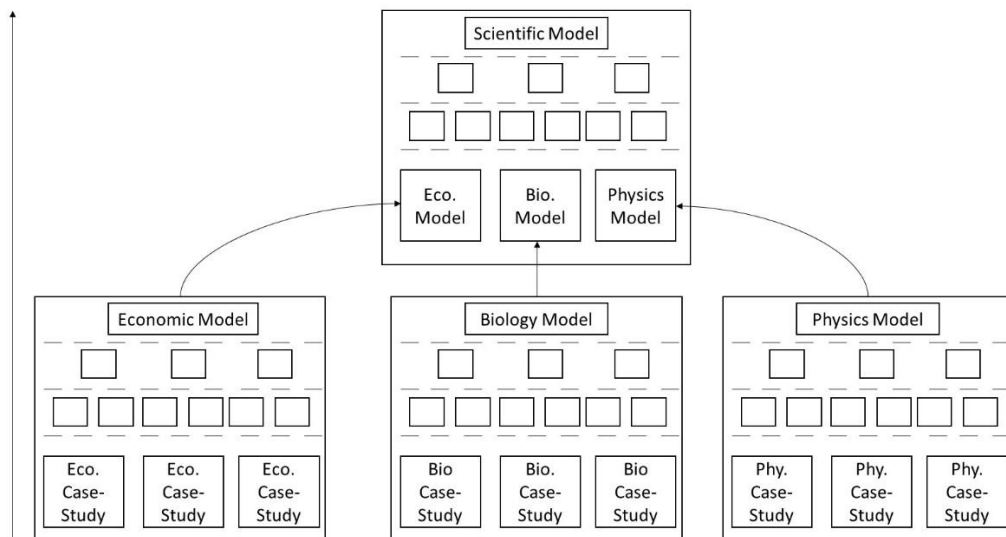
Scientific Model

Eco. Model

Bio. Model

Physics Model

Economic Model

Eco. Case-Study

Eco. Case-Study

Eco. Case-Study

Biology Model

Bio Case-Study

Bio. Case-Study

Bio Case-Study

Physics Model

Phy. Case-Study

Phy. Case-Study

Phy. Case-Study